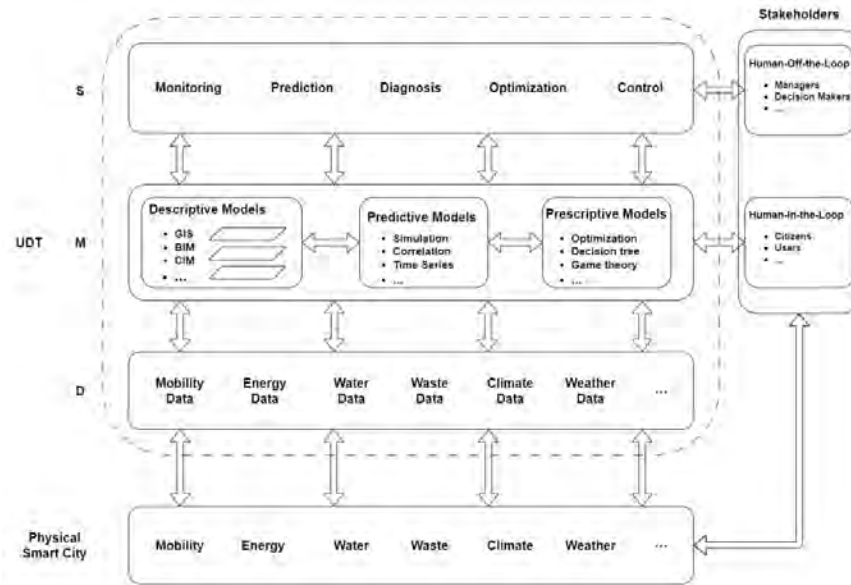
Stakeholders

S

Monitoring Prediction Diagnosis Optimization Control

Human-Off-the-Loop
- Managers
- Decision Makers
- ...

UDT M

Descriptive Models
- GIS
- BIM
- CIM
- ...

Predictive Models
- Simulation
- Correlation
- Time Series
- ...

Prescriptive Models
- Optimization
- Decision tree
- Game theory
- ...

Human-in-the-Loop
- Citizens
- Users
- ...

D

Mobility Data
Energy Data
Water Data
Waste Data
Climate Data
Weather Data
...

Physical Smart City

Mobility Energy Water Waste Climate Weather ...